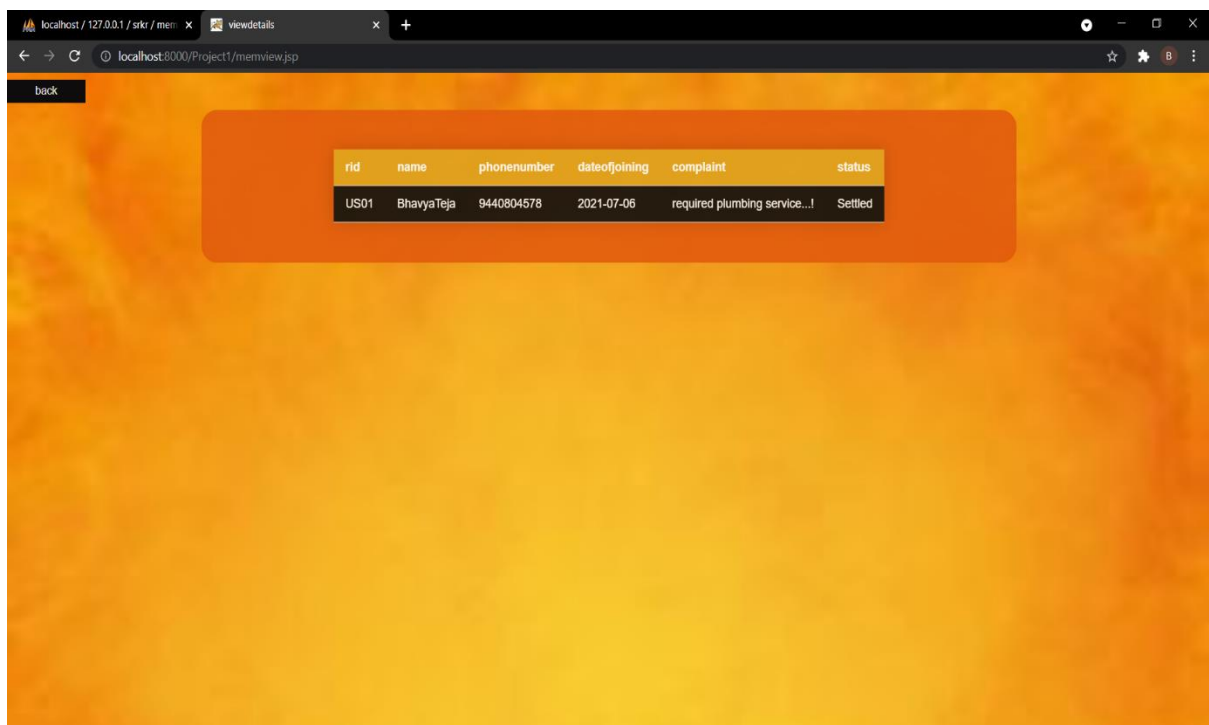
localhost / 127.0.0.1 / srkr / mem ×

viewdetails ×

+

localhost:8000/Project1/memview.jsp

B

back

| rid | name | phonenumber | dateofjoining | complaint | status |
|---|---|---|---|---|---|
| US01 | BhavyaTeja | 9440804578 | 2021-07-06 | required plumbing service...! | Settled |